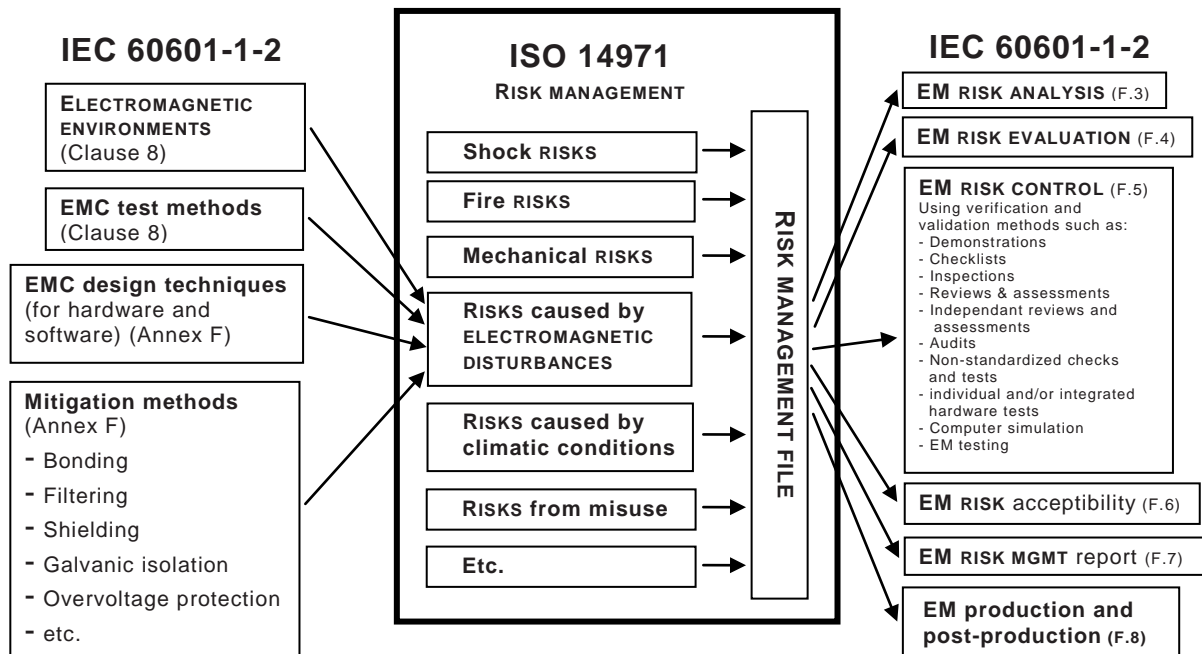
IEC 60601-1-2

ELECTROMAGNETIC ENVIRONMENTS (Clause 8)

EMC test methods (Clause 8)

EMC design techniques (for hardware and software) (Annex F)

Mitigation methods (Annex F)
- Bonding
- Filtering
- Shielding
- Galvanic isolation
- Overvoltage protection
- etc.

ISO 14971
RISK MANAGEMENT

Shock RISKS

Fire RISKS

Mechanical RISKS

RISKS caused by ELECTROMAGNETIC DISTURBANCES

RISKS caused by climatic conditions

RISKS from misuse

Etc.

RISK MANAGEMENT FILE

IEC 60601-1-2

EM RISK ANALYSIS (F.3)

EM RISK EVALUATION (F.4)

EM RISK CONTROL (F.5)
Using verification and validation methods such as:
- Demonstrations
- Checklists
- Inspections
- Reviews & assessments
- Independant reviews and assessments
- Audits
- Non-standardized checks and tests
- individual and/or integrated hardware tests
- Computer simulation
- EM testing

EM RISK acceptibility (F.6)

EM RISK MGMT report (F.7)

EM production and post-production (F.8)